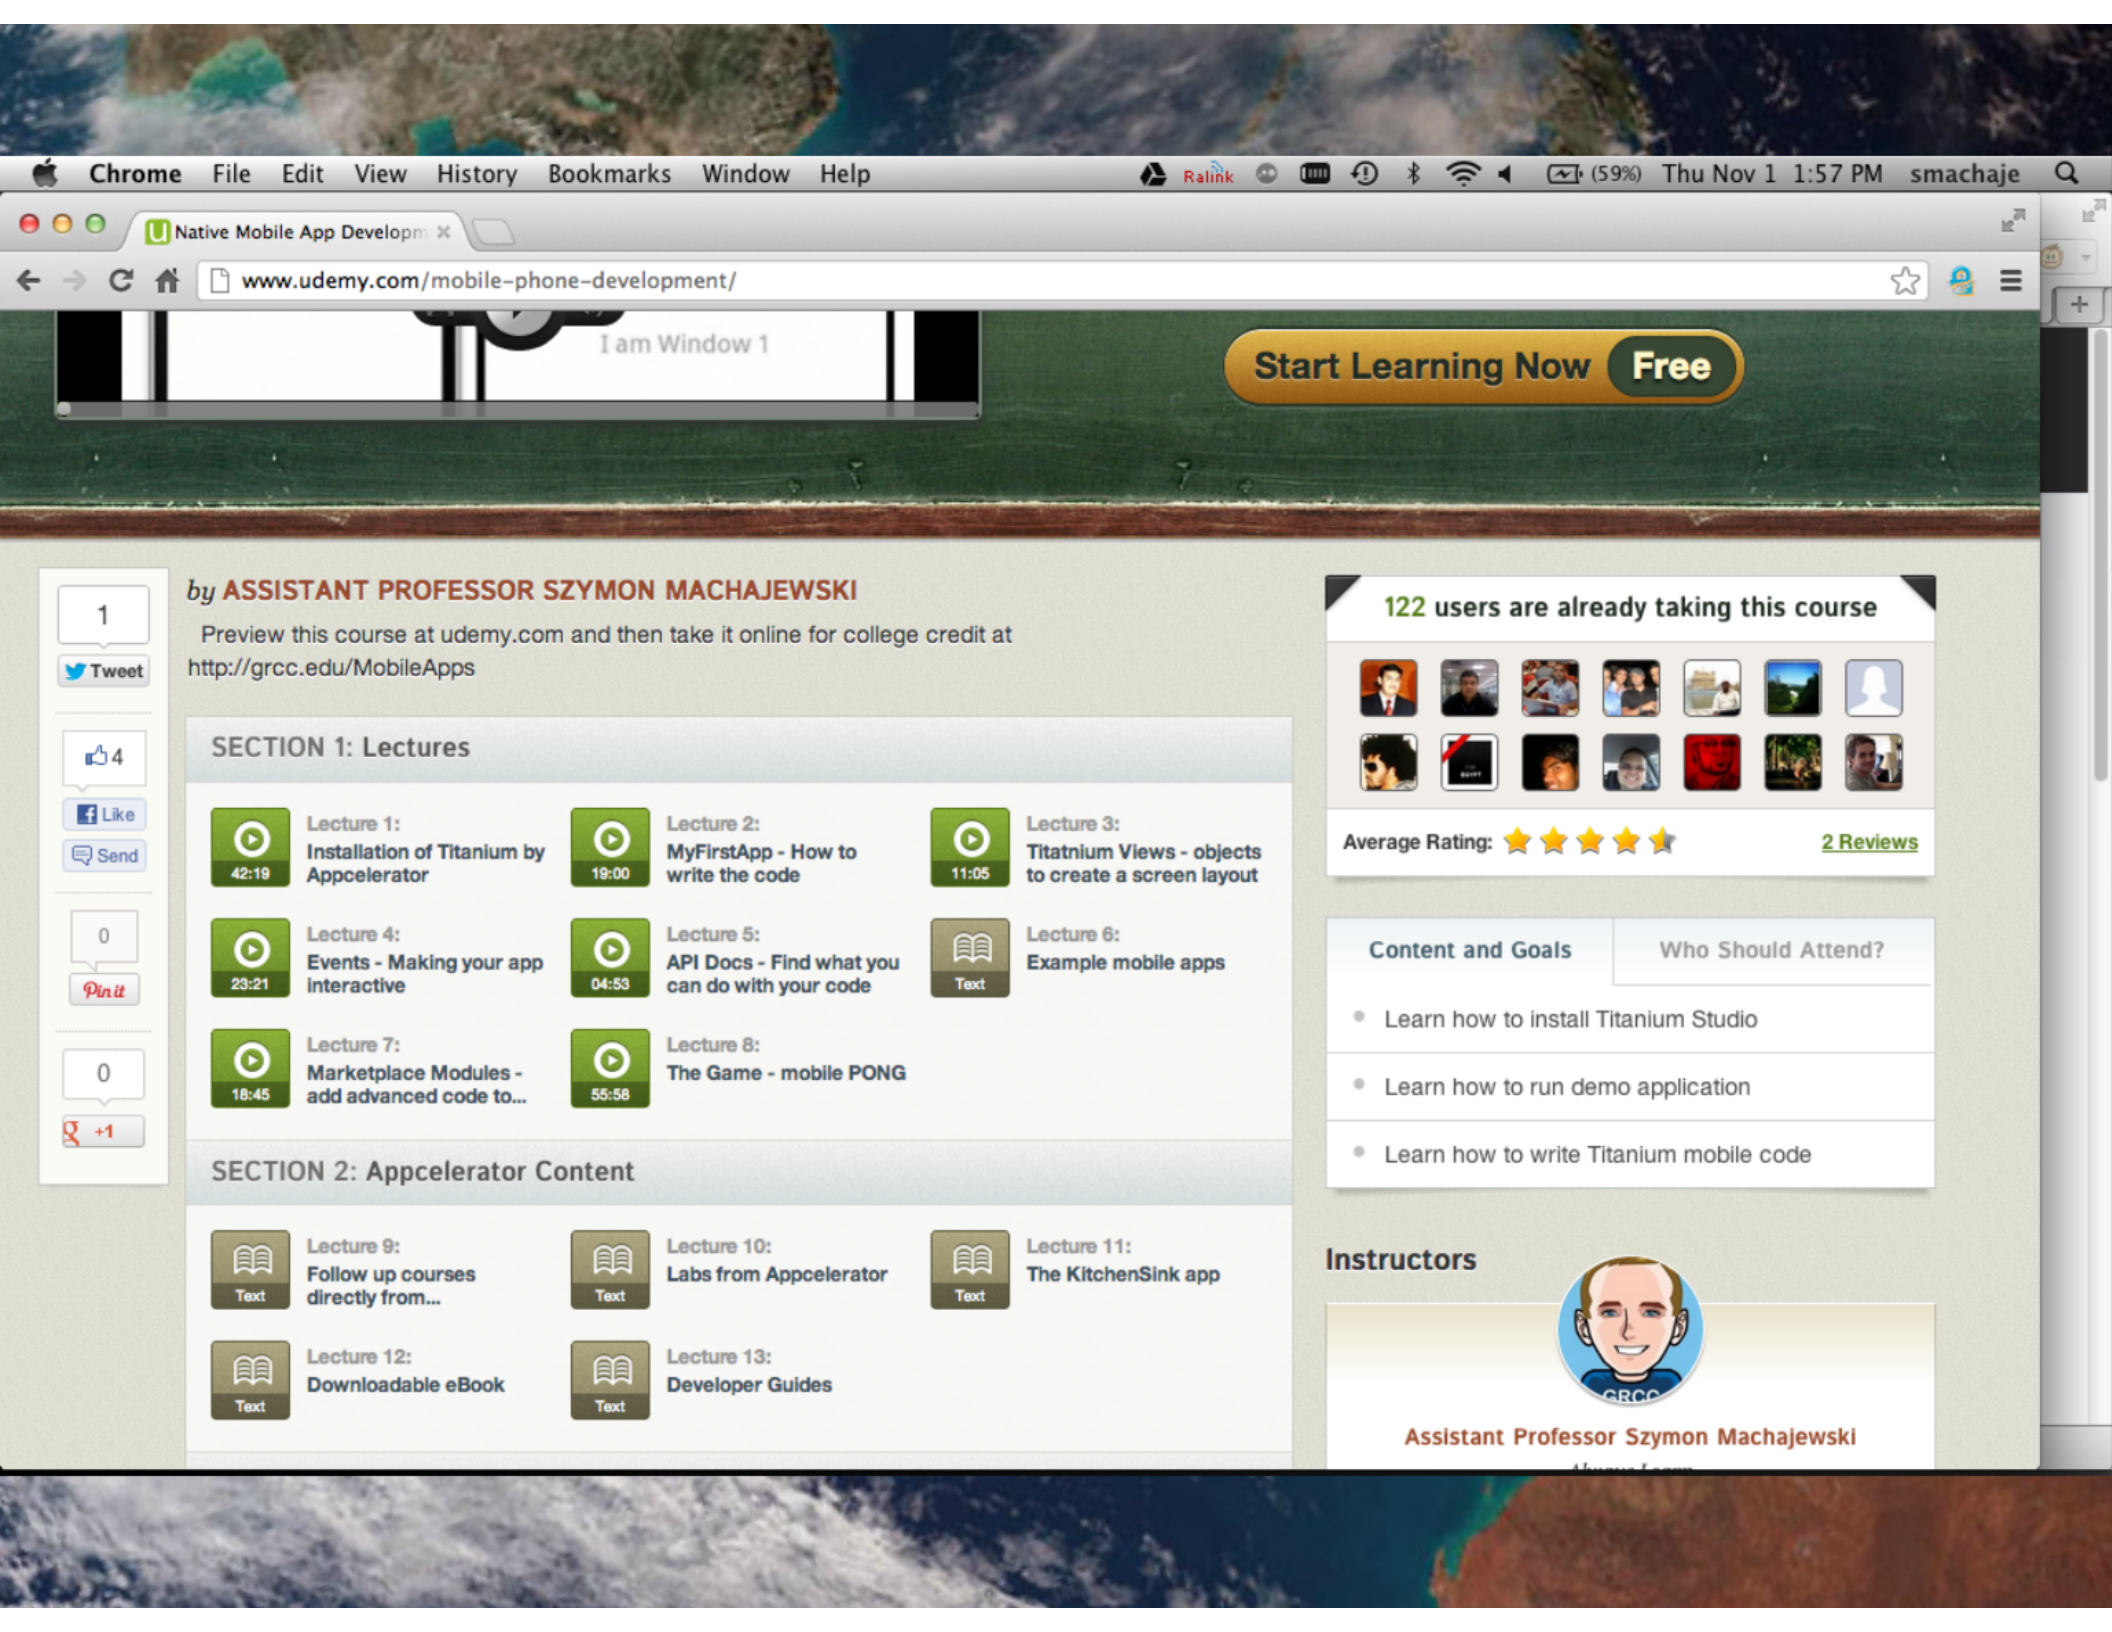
Chrome File Edit View History Bookmarks Window Help

Ralink (59%) Thu Nov 1 1:57 PM smachaje

Native Mobile App Developm ×

www.udemy.com/mobile-phone-development/

I am Window 1

Start Learning Now Free

1
Tweet

4
Like
Send

0
Pin it

0
+1

by ASSISTANT PROFESSOR SZYMON MACHAJEWSKI

Preview this course at udemy.com and then take it online for college credit at http://grcc.edu/MobileApps

SECTION 1: Lectures

42:19 Lecture 1: Installation of Titanium by Appcelerator

19:00 Lecture 2: MyFirstApp - How to write the code

11:05 Lecture 3: Titatnium Views - objects to create a screen layout

23:21 Lecture 4: Events - Making your app interactive

04:53 Lecture 5: API Docs - Find what you can do with your code

Text Lecture 6: Example mobile apps

18:45 Lecture 7: Marketplace Modules - add advanced code to...

55:58 Lecture 8: The Game - mobile PONG

SECTION 2: Appcelerator Content

Text Lecture 9: Follow up courses directly from...

Text Lecture 10: Labs from Appcelerator

Text Lecture 11: The KitchenSink app

Text Lecture 12: Downloadable eBook

Text Lecture 13: Developer Guides

122 users are already taking this course

Average Rating: 2 Reviews

Content and Goals | Who Should Attend?

Learn how to install Titanium Studio

Learn how to run demo application

Learn how to write Titanium mobile code

Instructors

GRCC

Assistant Professor Szymon Machajewski

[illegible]